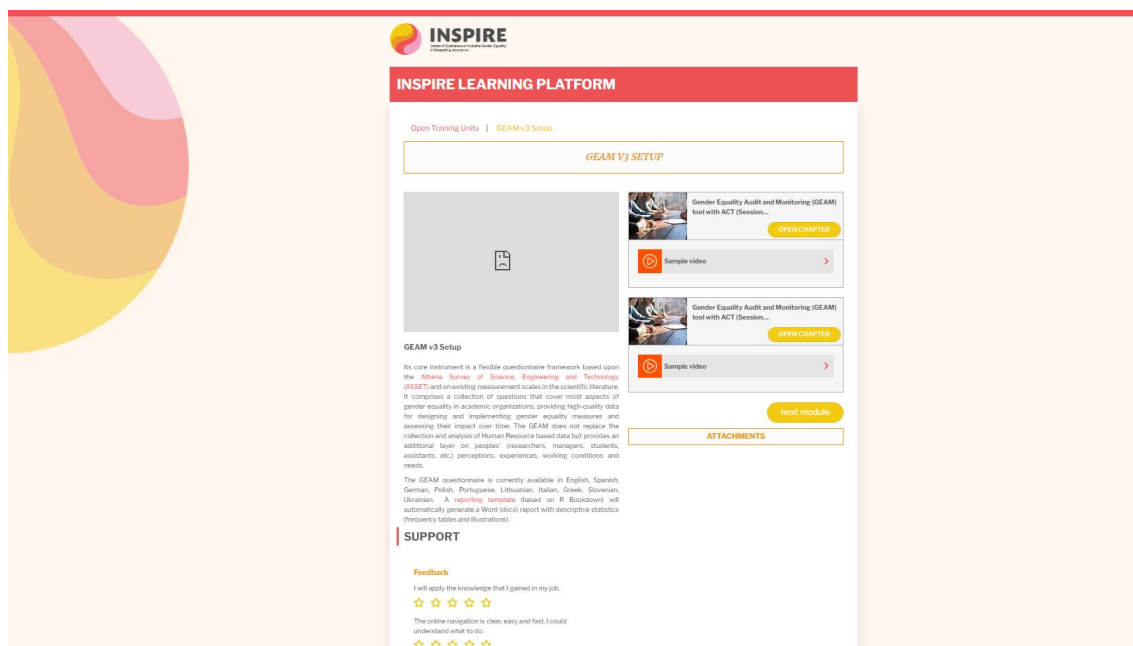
INSPIRE
Centre of Excellence on Inclusive Gender Equality in Research & Innovation

INSPIRE LEARNING PLATFORM

Open Training Units | GEAM v3 Setup

GEAM V3 SETUP

Gender Equality Audit and Monitoring (GEAM) tool with ACT (Session...
OPEN CHAPTER
Sample video

Gender Equality Audit and Monitoring (GEAM) tool with ACT (Session...
OPEN CHAPTER
Sample video

next module
ATTACHMENTS

GEAM v3 Setup

Its core instrument is a flexible questionnaire framework based upon the Athena Survey of Science, Engineering and Technology (ASSET) and on existing measurement scales in the scientific literature. It comprises a collection of questions that cover most aspects of gender equality in academic organizations, providing high-quality data for designing and implementing gender equality measures and assessing their impact over time. The GEAM does not replace the collection and analysis of Human Resource based data but provides an additional layer on peoples' (researchers, managers, students, assistants, etc.) perceptions, experiences, working conditions and needs.

The GEAM questionnaire is currently available in English, Spanish, German, Polish, Portuguese, Lithuanian, Italian, Greek, Slovenian, Ukrainian. A reporting template (based on R Bookdown) will automatically generate a Word (docx) report with descriptive statistics (frequency tables and illustrations).

SUPPORT

Feedback
I will apply the knowledge that I gained in my job.

The online navigation is clear, easy and fast. I could understand what to do.